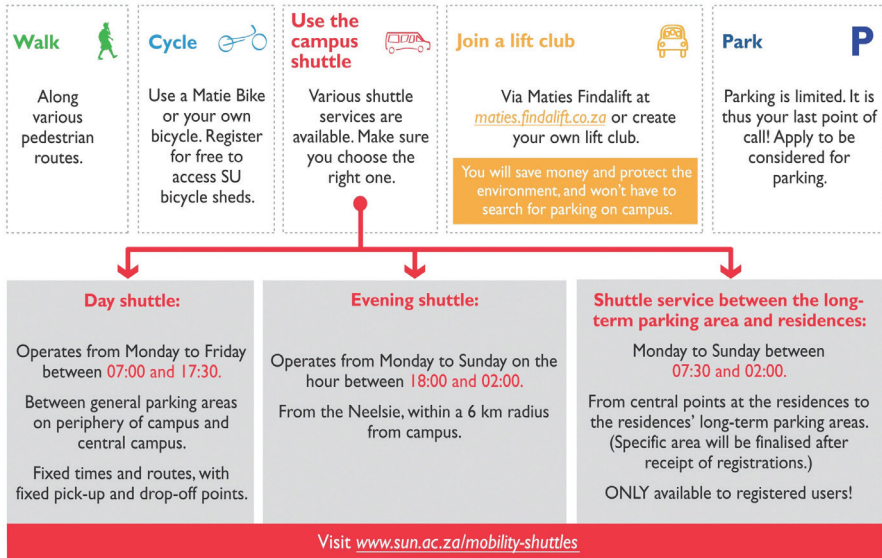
Walk

Along various pedestrian routes.

Cycle

Use a Matie Bike or your own bicycle. Register for free to access SU bicycle sheds.

Use the campus shuttle

Various shuttle services are available. Make sure you choose the right one.

Join a lift club

Via Maties Findalift at *maties.findalift.co.za* or create your own lift club.

You will save money and protect the environment, and won't have to search for parking on campus.

Park

P

Parking is limited. It is thus your last point of call! Apply to be considered for parking.

Day shuttle:

Operates from Monday to Friday between 07:00 and 17:30.

Between general parking areas on periphery of campus and central campus.

Fixed times and routes, with fixed pick-up and drop-off points.

Evening shuttle:

Operates from Monday to Sunday on the hour between 18:00 and 02:00.

From the Neelsie, within a 6 km radius from campus.

Shuttle service between the long-term parking area and residences:

Monday to Sunday between 07:30 and 02:00.

From central points at the residences to the residences' long-term parking areas. (Specific area will be finalised after receipt of registrations.)

ONLY available to registered users!

Visit *www.sun.ac.za/mobility-shuttles*